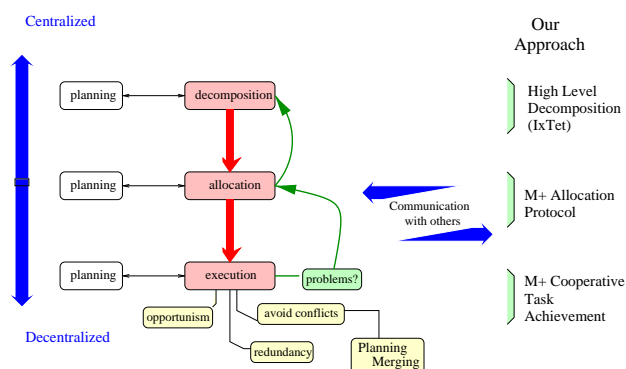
Centralized

Our Approach

planning

decomposition

High Level Decomposition (IxTet)

planning

allocation

Communication with others

M+ Allocation Protocol

planning

execution

problems?

M+ Cooperative Task Achievement

opportunism

avoid conflicts

Decentralized

redundancy

Planning Merging